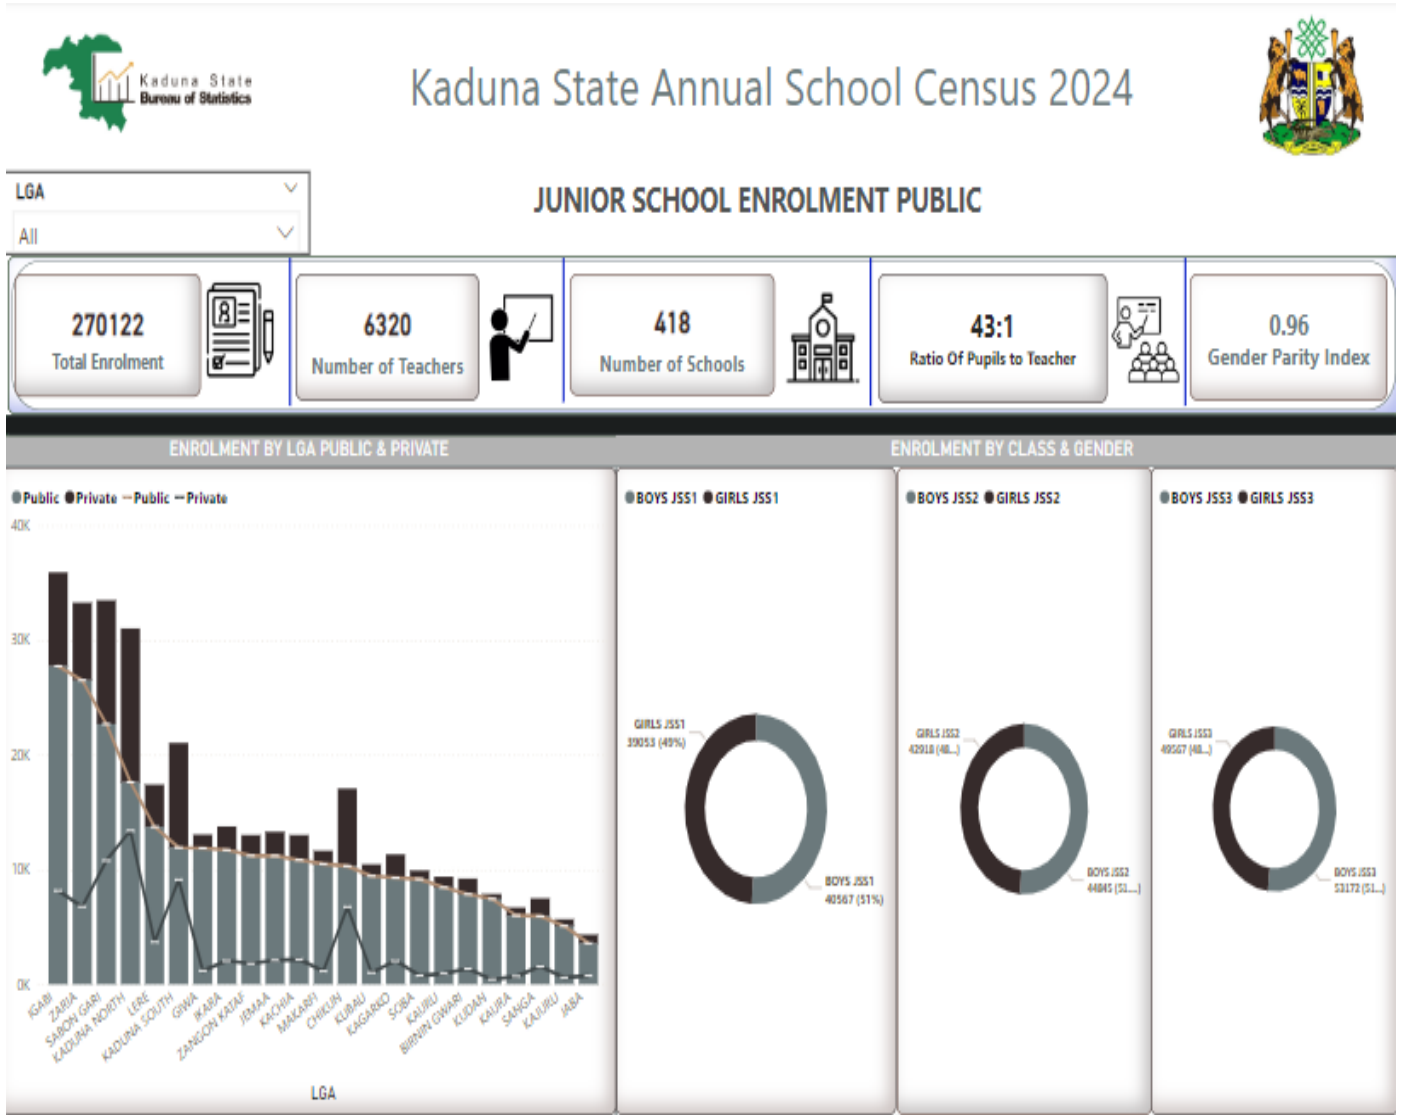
Kaduna State Bureau of Statistics

Kaduna State Annual School Census 2024

LGA
All

JUNIOR SCHOOL ENROLMENT PUBLIC

270122
Total Enrolment

6320
Number of Teachers

418
Number of Schools

43:1
Ratio Of Pupils to Teacher

0.96
Gender Parity Index

ENROLMENT BY LGA PUBLIC & PRIVATE

ENROLMENT BY CLASS & GENDER

Public Private Public Private

40K
30K
20K
10K
0K

IGABI ZARIA SABON GARI KADUNA NORTH LERE KADUNA SOUTH GIWA IKARA ZANGON KATAF JEMAA KACHIA MAKARFI CHIKUN KUBAU KAGARKO SOBA KAURU BIRNIN GWARI KUDAN KAURA SANGA KAJURU JABA

LGA

BOYS JSS1 GIRLS JSS1
GIRLS JSS1 39053 (49%)
BOYS JSS1 40567 (51%)

BOYS JSS2 GIRLS JSS2
GIRLS JSS2 42018 (48...)
BOYS JSS2 44845 (51...)

BOYS JSS3 GIRLS JSS3
GIRLS JSS3 49567 (48...)
BOYS JSS3 53172 (51...)